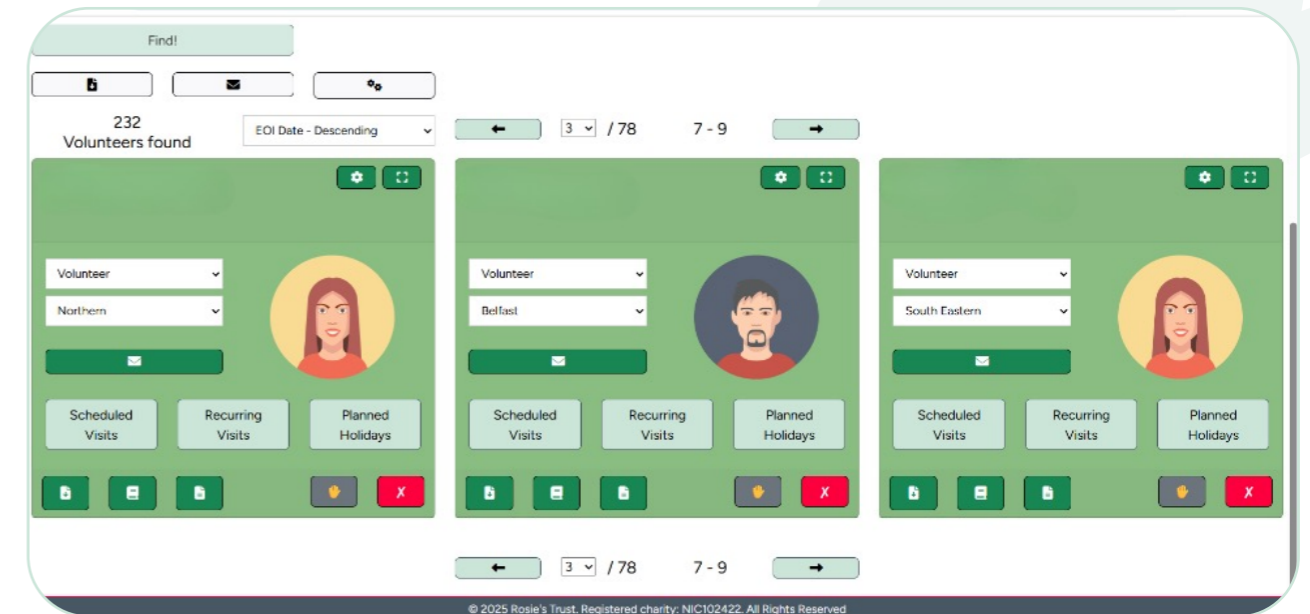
Find!

232
Volunteers found

EOI Date - Descending

3 / 78

7 - 9

Volunteer

Northern

Scheduled Visits

Recurring Visits

Planned Holidays

✗

Volunteer

Belfast

Scheduled Visits

Recurring Visits

Planned Holidays

✗

Volunteer

South Eastern

Scheduled Visits

Recurring Visits

Planned Holidays

✗

3 / 78

7 - 9

© 2025 Rosie's Trust. Registered charity: NIC102422. All Rights Reserved